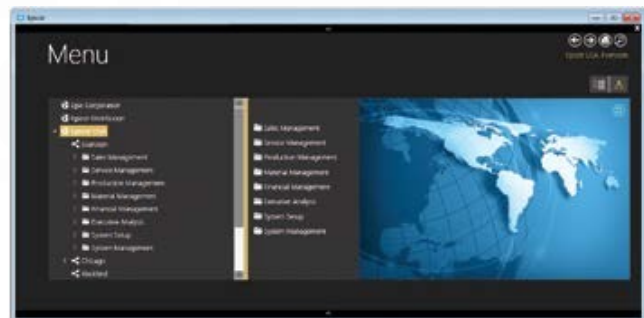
Epicor

Menu

Epicor USA, Riverside

Epic Corporation
Epicor Distribution
Epicor USA
Riverside
Sales Management
Service Management
Production Management
Material Management
Financial Management
Executive Analysis
System Setup
System Management
Chicago
Blackfield

Sales Management
Service Management
Production Management
Material Management
Financial Management
Executive Analysis
System Setup
System Management